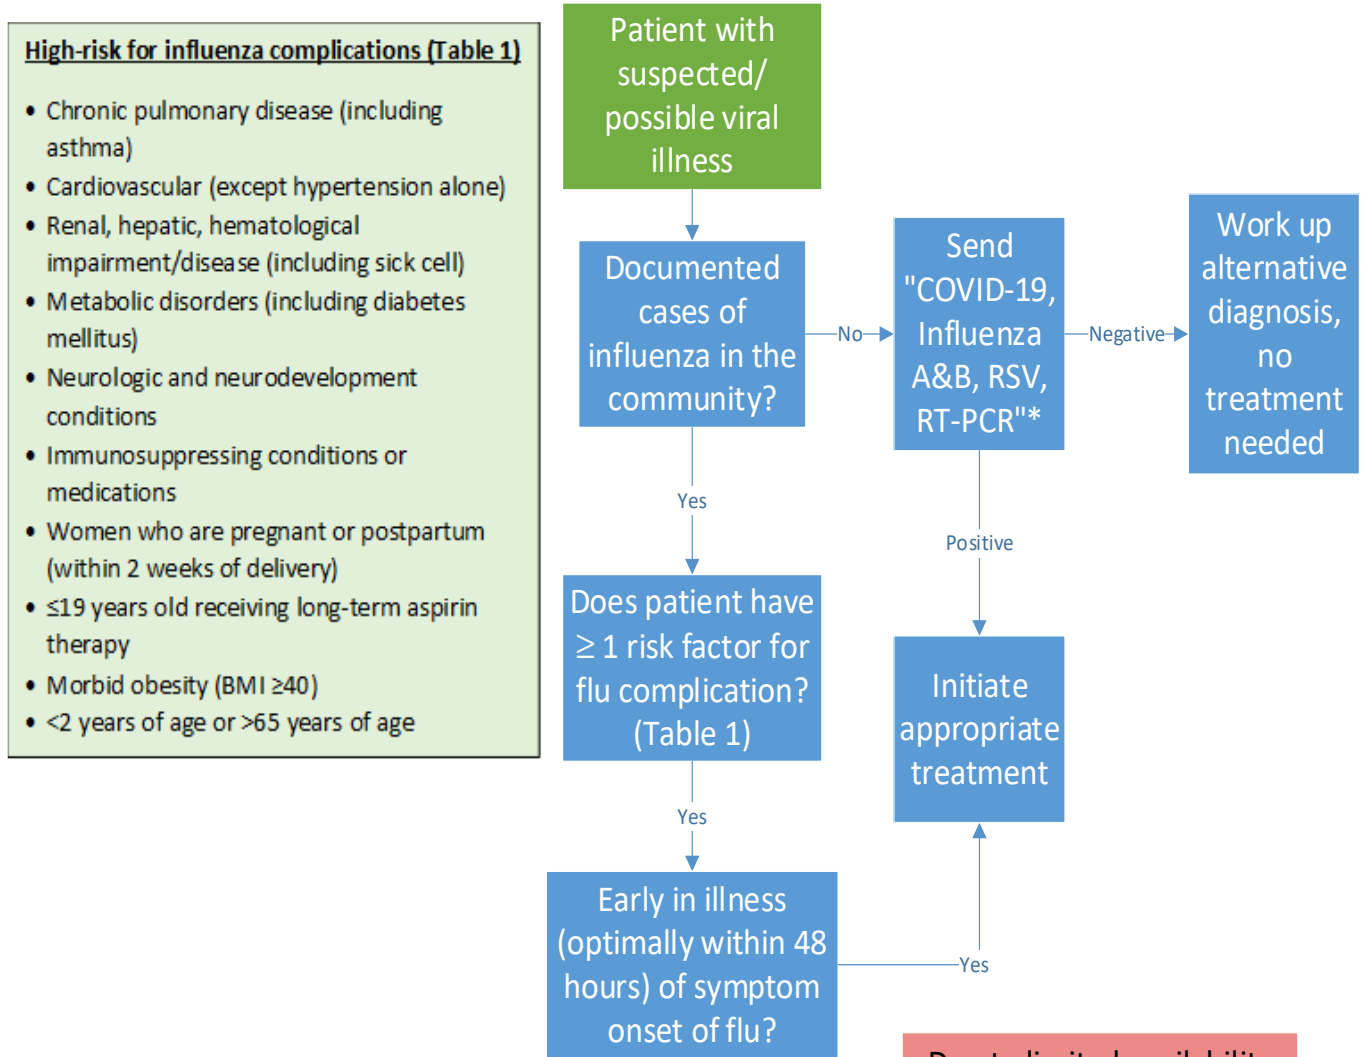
High-risk for influenza complications (Table 1)

- Chronic pulmonary disease (including asthma)
- Cardiovascular (except hypertension alone)
- Renal, hepatic, hematological impairment/disease (including sick cell)
- Metabolic disorders (including diabetes mellitus)
- Neurologic and neurodevelopment conditions
- Immunosuppressing conditions or medications
- Women who are pregnant or postpartum (within 2 weeks of delivery)
- ≤19 years old receiving long-term aspirin therapy
- Morbid obesity (BMI ≥40)
- <2 years of age or >65 years of age

Patient with suspected/ possible viral illness

Documented cases of influenza in the community?

No

Send "COVID-19, Influenza A&B, RSV, RT-PCR"*

Negative

Work up alternative diagnosis, no treatment needed

Yes

Positive

Does patient have ≥ 1 risk factor for flu complication? (Table 1)

Initiate appropriate treatment

Yes

Early in illness (optimally within 48 hours) of symptom onset of flu?

Yes

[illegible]